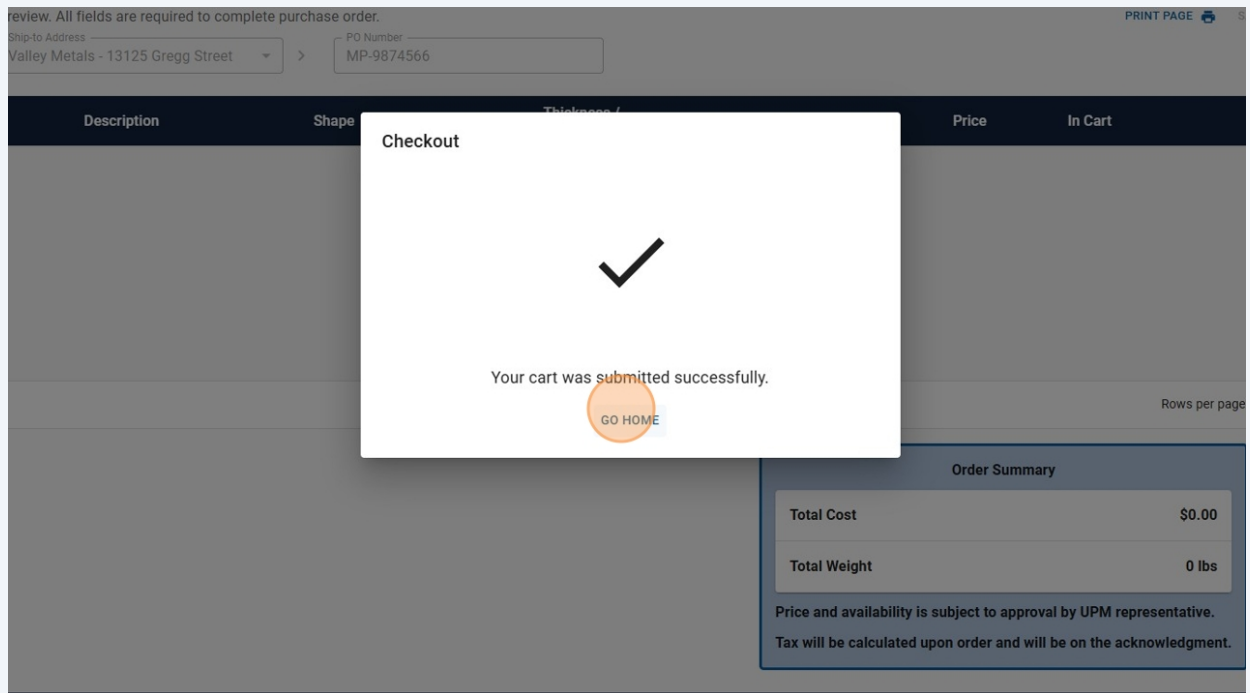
review. All fields are required to complete purchase order.

PRINT PAGE

Ship-to Address
Valley Metals - 13125 Gregg Street

PO Number
MP-9874566

| Description | Shape | Thickness / | Price | In Cart |
|---|---|---|---|---|

Checkout

Your cart was submitted successfully.

GO HOME

Rows per page

Order Summary

| Total Cost | $0.00 |
|---|---|
| Total Weight | 0 lbs |

Price and availability is subject to approval by UPM representative.

Tax will be calculated upon order and will be on the acknowledgment.